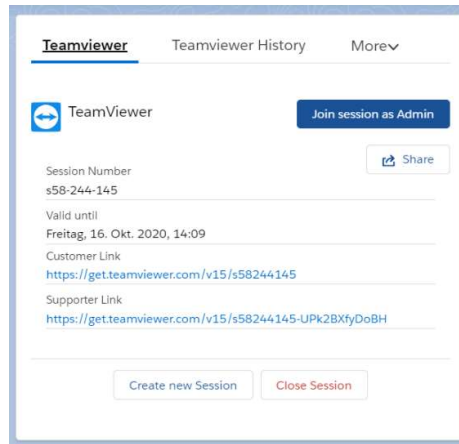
Teamviewer Teamviewer History More

TeamViewer

Join session as Admin

Share

Session Number
s58-244-145

Valid until
Freitag, 16. Okt. 2020, 14:09

Customer Link
https://get.teamviewer.com/v15/s58244145

Supporter Link
https://get.teamviewer.com/v15/s58244145-UPk2BXfyDoBH

Create new Session Close Session